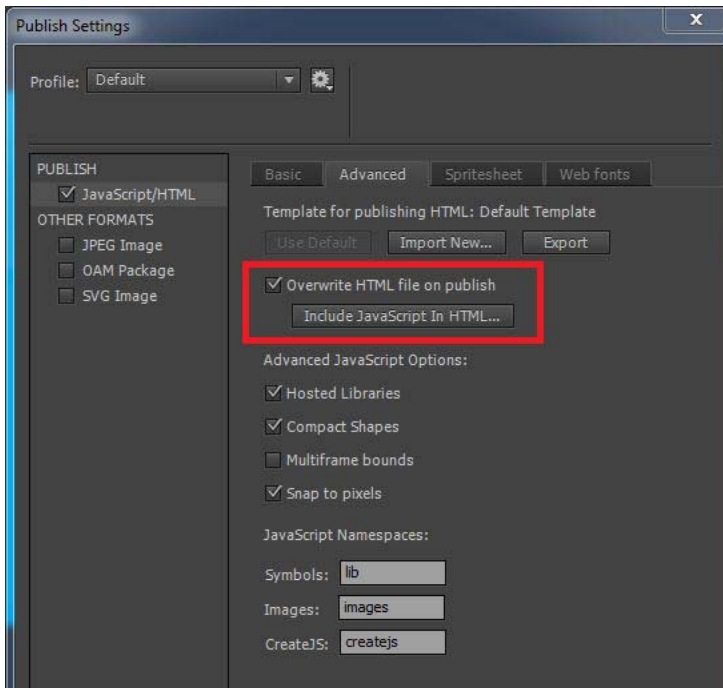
Publish Settings

x

Profile: Default

PUBLISH
☑ JavaScript/HTML
OTHER FORMATS
☐ JPEG Image
☐ OAM Package
☐ SVG Image

Basic | Advanced | Spritesheet | Web fonts

Template for publishing HTML: Default Template

Use Default | Import New... | Export

☑ Overwrite HTML file on publish

Include JavaScript In HTML...

Advanced JavaScript Options:

☑ Hosted Libraries

☑ Compact Shapes

☐ Multiframe bounds

☑ Snap to pixels

JavaScript Namespaces:

Symbols: lib

Images: images

CreateJS: createjs